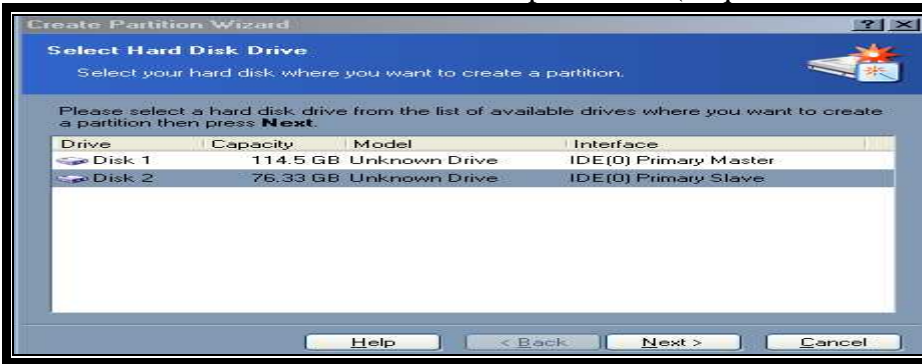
Create Partition Wizard

?| X

Select Hard Disk Drive

Select your hard disk where you want to create a partition.

Please select a hard disk drive from the list of available drives where you want to create a partition then press **Next**.

| Drive | Capacity | Model | Interface |
|---|---|---|---|
| Disk 1 | 114.5 GB | Unknown Drive | IDE(0) Primary Master |
| Disk 2 | 76.33 GB | Unknown Drive | IDE(0) Primary Slave |

Help | < Back | Next > | Cancel